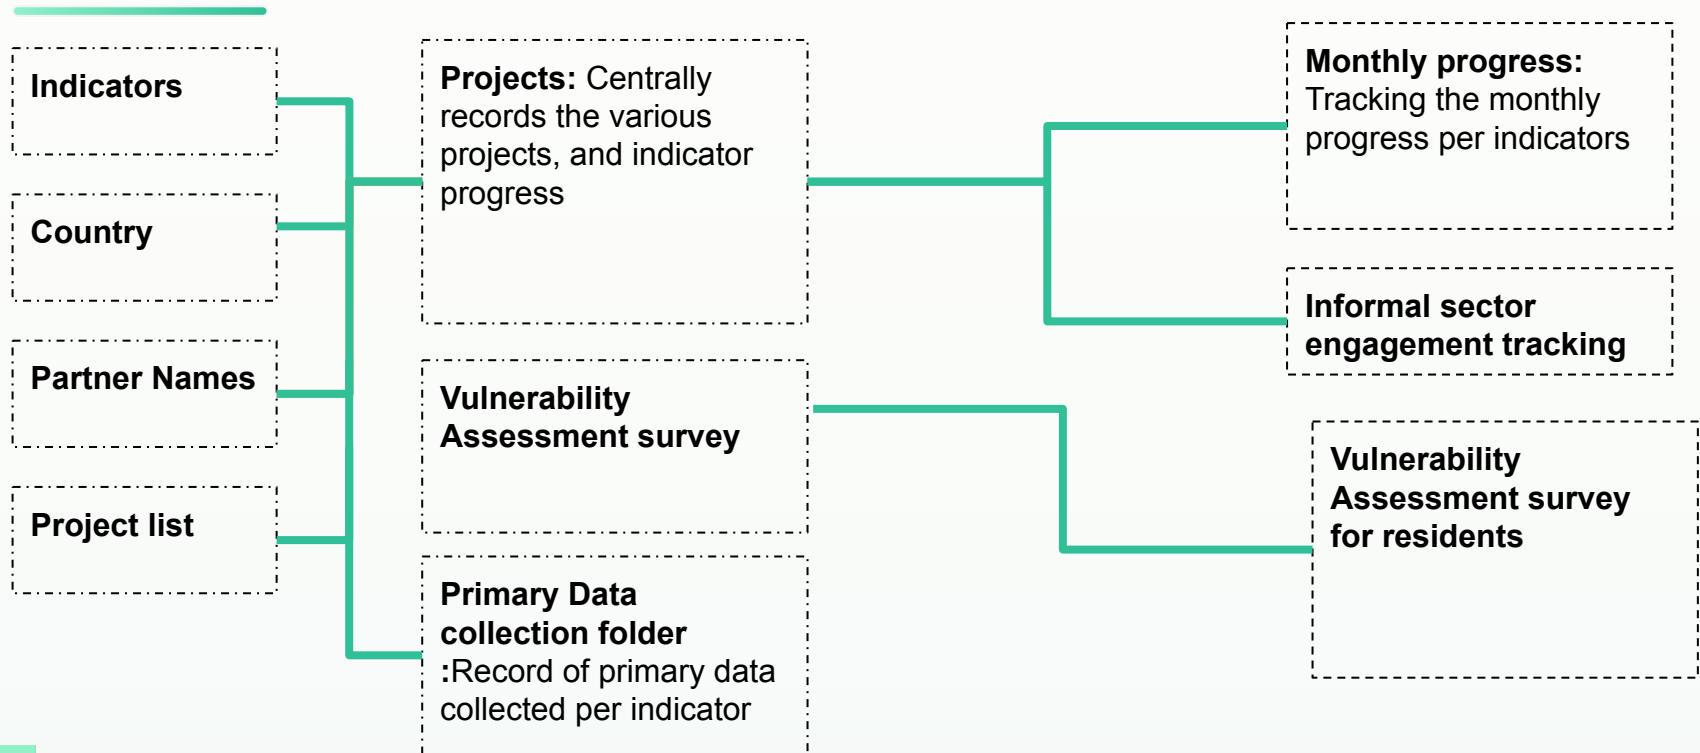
Indicators

Country

Partner Names

Project list

Projects: Centrally records the various projects, and indicator progress

Vulnerability Assessment survey

Primary Data collection folder :Record of primary data collected per indicator

Monthly progress: Tracking the monthly progress per indicators

Informal sector engagement tracking

Vulnerability Assessment survey for residents